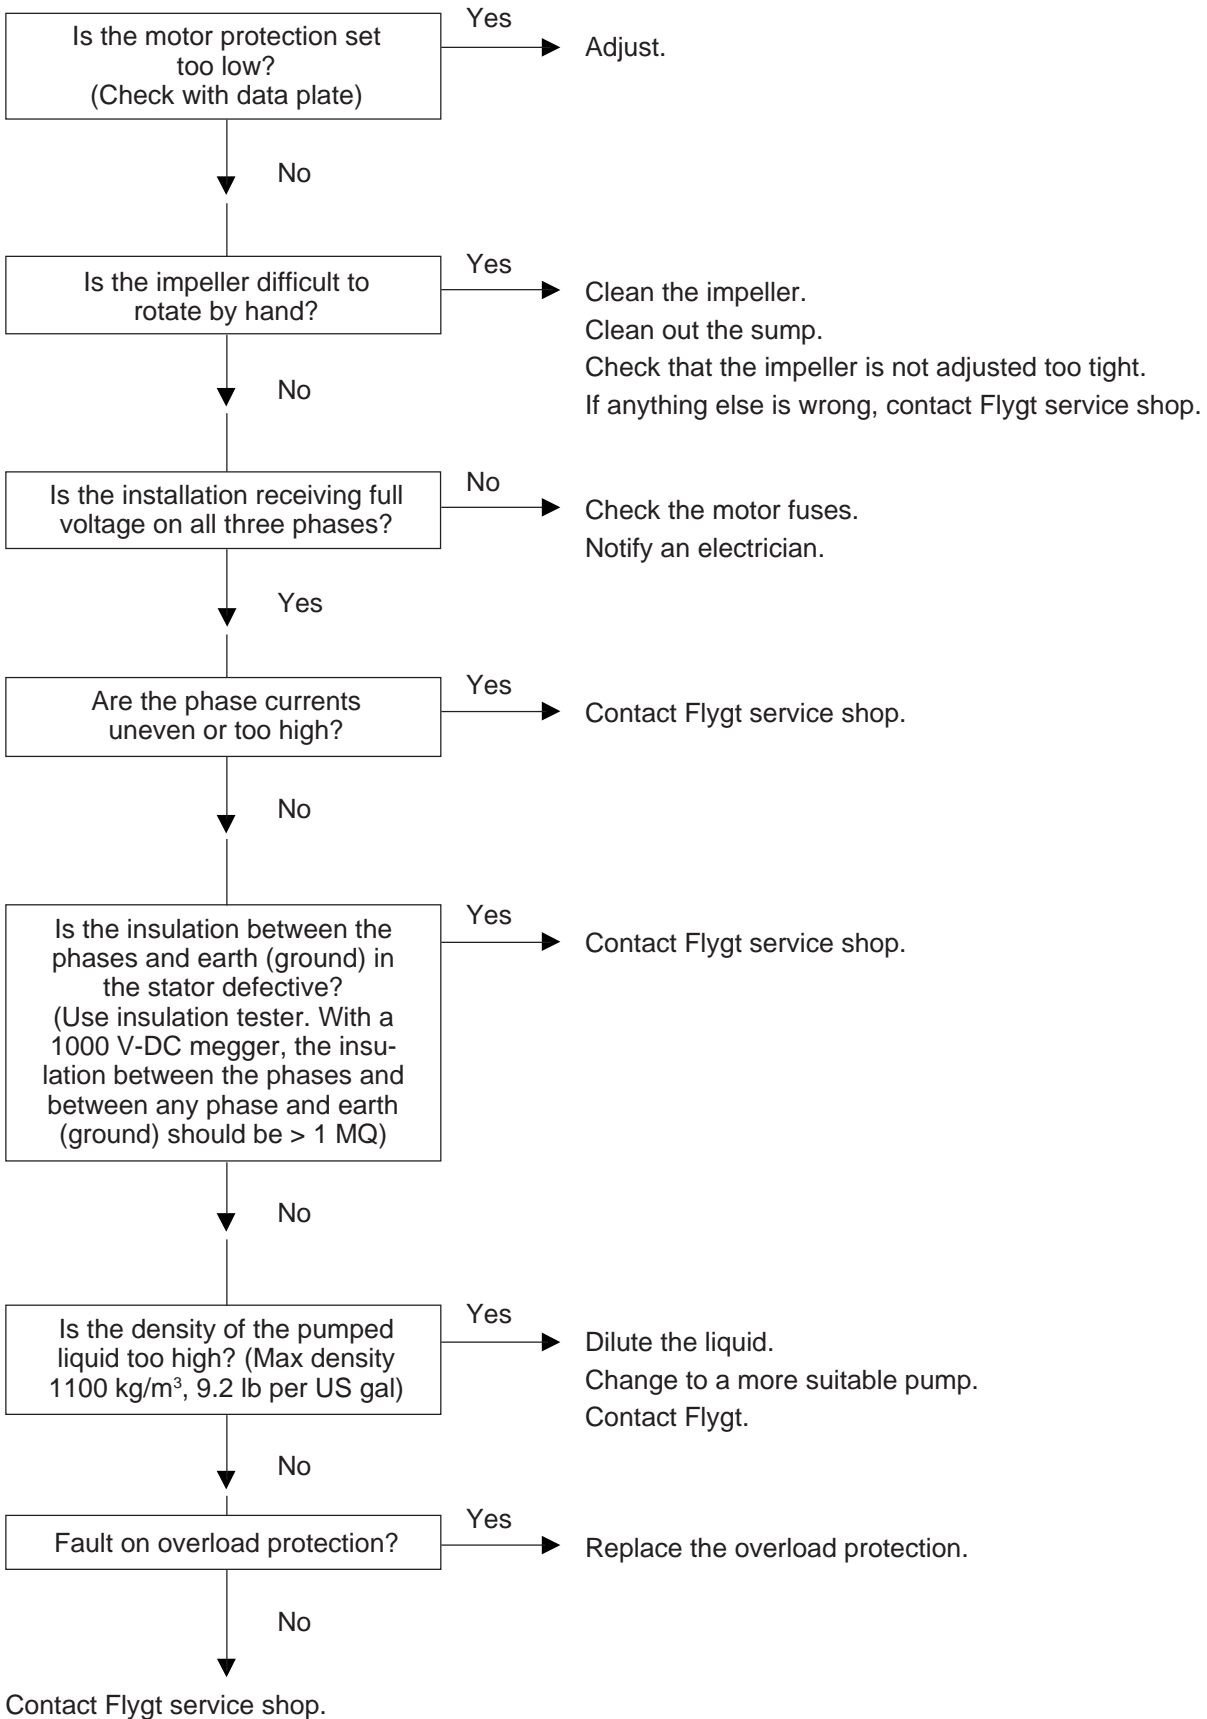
Is the motor protection set too low? (Check with data plate)

Yes

Adjust.

No

Is the impeller difficult to rotate by hand?

Yes

Clean the impeller.
Clean out the sump.
Check that the impeller is not adjusted too tight.
If anything else is wrong, contact Flygt service shop.

No

Is the installation receiving full voltage on all three phases?

No

Check the motor fuses.
Notify an electrician.

Yes

Are the phase currents uneven or too high?

Yes

Contact Flygt service shop.

No

Is the insulation between the phases and earth (ground) in the stator defective? (Use insulation tester. With a 1000 V-DC megger, the insulation between the phases and between any phase and earth (ground) should be > 1 MQ)

Yes

Contact Flygt service shop.

No

Is the density of the pumped liquid too high? (Max density 1100 kg/m$^3$, 9.2 lb per US gal)

Yes

Dilute the liquid.
Change to a more suitable pump.
Contact Flygt.

No

Fault on overload protection?

Yes

Replace the overload protection.

No

Contact Flygt service shop.